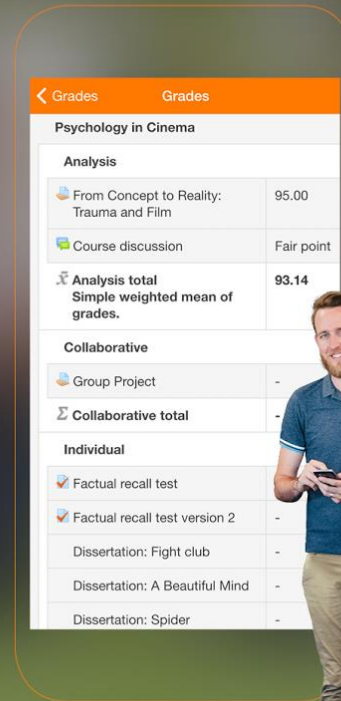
Grades Grades

Psychology in Cinema

Analysis

| | |
|---|---|
| From Concept to Reality: Trauma and Film | 95.00 |
| Course discussion | Fair point |
| $\bar{x}$ Analysis total Simple weighted mean of grades. | 93.14 |

Collaborative

| | |
|---|---|
| Group Project | - |
| $\Sigma$ Collaborative total | - |

Individual

| | |
|---|---|
| Factual recall test | |
| Factual recall test version 2 | - |
| Dissertation: Fight club | - |
| Dissertation: A Beautiful Mind | - |
| Dissertation: Spider | - |